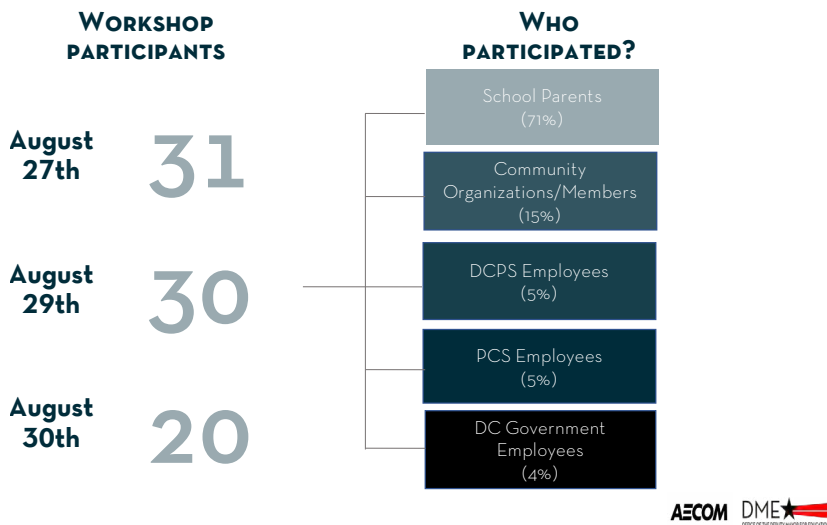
Workshop participants

August 27th 31

August 29th 30

August 30th 20

Who participated?

School Parents (71%)

Community Organizations/Members (15%)

DCPS Employees (5%)

PCS Employees (5%)

DC Government Employees (4%)

AECOM DME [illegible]